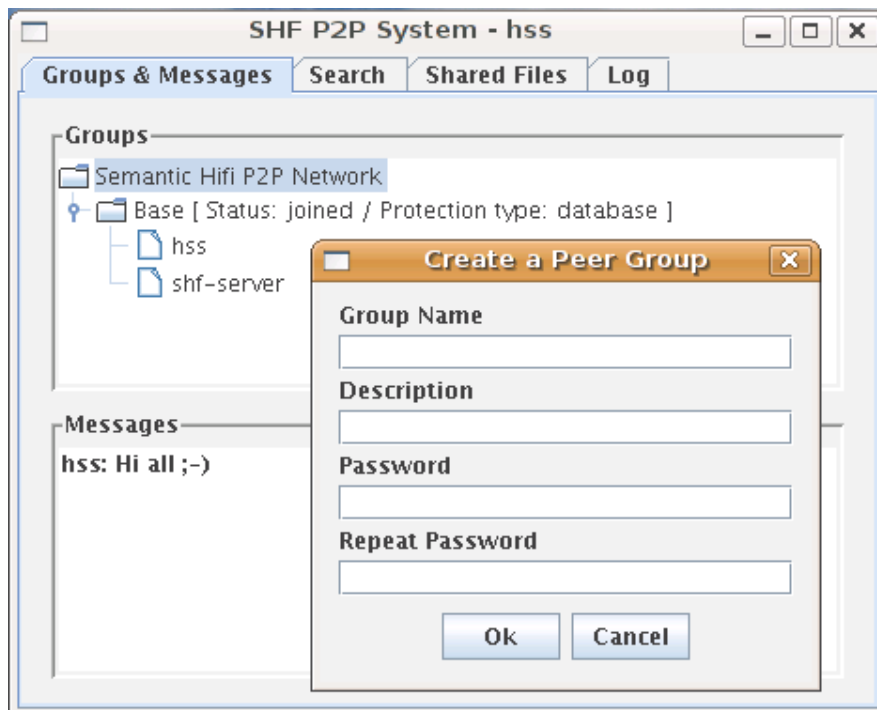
SHF P2P System - hss

Groups & Messages | Search | Shared Files | Log

Groups

Semantic Hifi P2P Network

Base [ Status: joined / Protection type: database ]

hss

shf-server

Messages

hss: Hi all ;-)

Create a Peer Group

Group Name

Description

Password

Repeat Password

Ok

Cancel